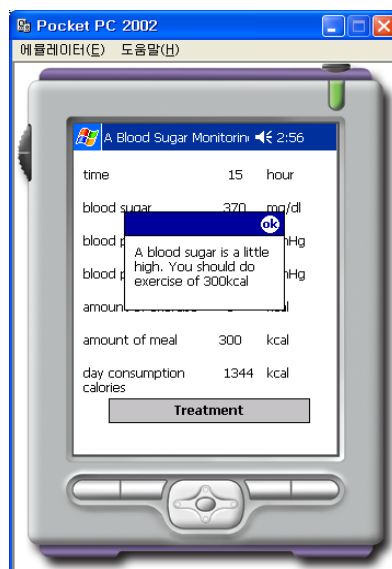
Pocket PC 2002
에뮬레이터(E) 도움말(H)

A Blood Sugar Monitorin 2:56

time 15 hour
blood sugar 370 mg/dl
blood p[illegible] mmHg
blood p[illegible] mmHg
amount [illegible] kcal

ok
A blood sugar is a little high. You should do exercise of 300kcal

amount of meal 300 kcal
day consumption calories 1344 kcal
Treatment